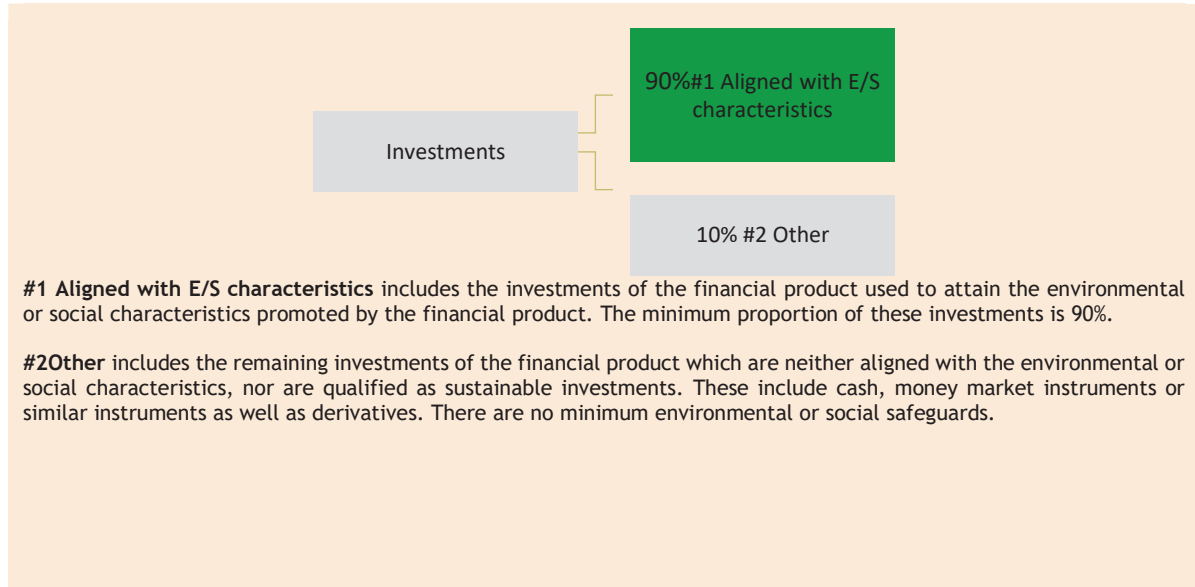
Investments

90%#1 Aligned with E/S characteristics

10% #2 Other

**#1 Aligned with E/S characteristics** includes the investments of the financial product used to attain the environmental or social characteristics promoted by the financial product. The minimum proportion of these investments is 90%.

**#2Other** includes the remaining investments of the financial product which are neither aligned with the environmental or social characteristics, nor are qualified as sustainable investments. These include cash, money market instruments or similar instruments as well as derivatives. There are no minimum environmental or social safeguards.